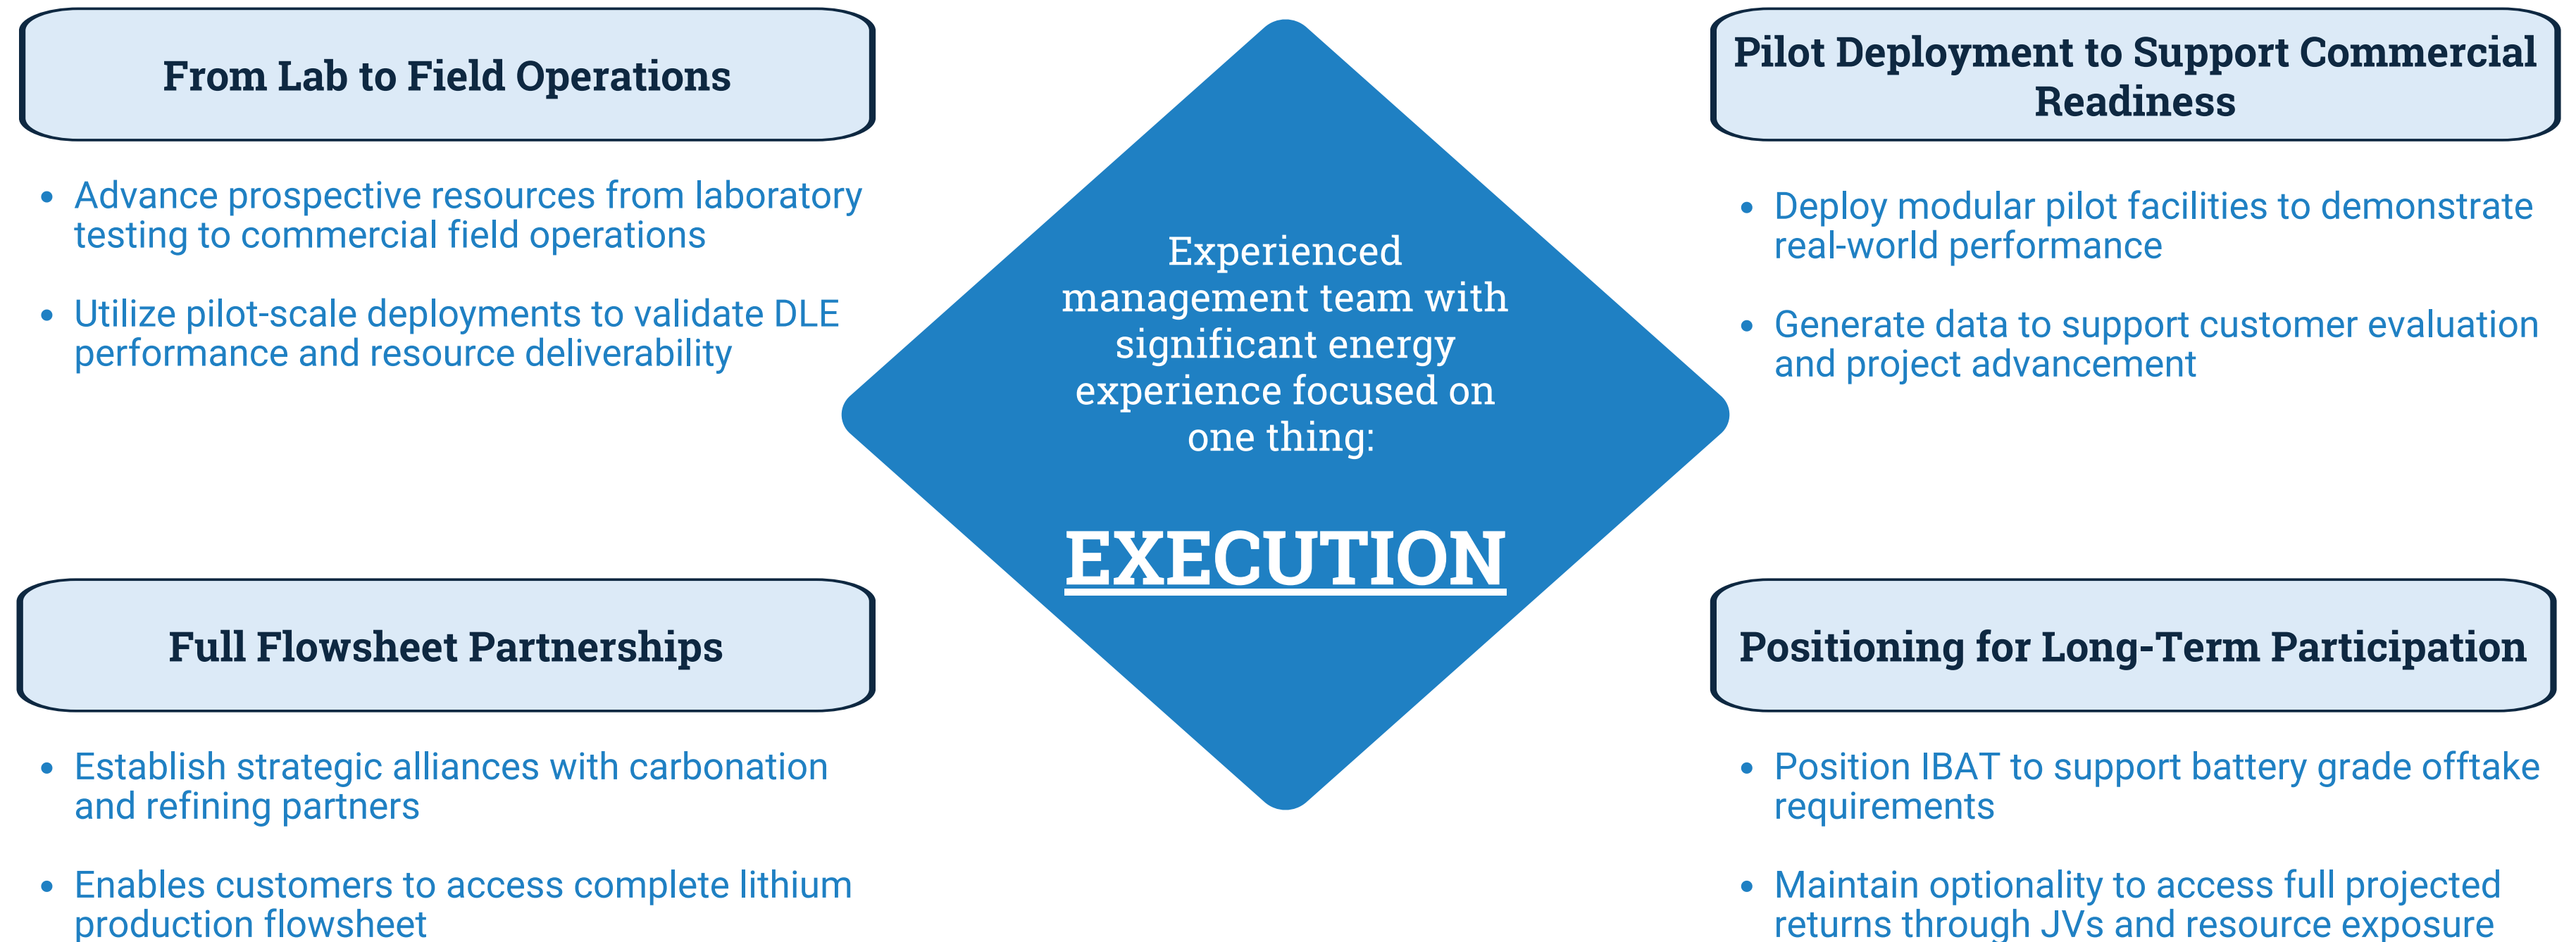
From Lab to Field Operations

- Advance prospective resources from laboratory testing to commercial field operations
- Utilize pilot-scale deployments to validate DLE performance and resource deliverability

Experienced management team with significant energy experience focused on one thing:

EXECUTION

Pilot Deployment to Support Commercial Readiness

- Deploy modular pilot facilities to demonstrate real-world performance
- Generate data to support customer evaluation and project advancement

Full Flowsheet Partnerships

- Establish strategic alliances with carbonation and refining partners
- Enables customers to access complete lithium production flowsheet

Positioning for Long-Term Participation

- Position IBAT to support battery grade offtake requirements
- Maintain optionality to access full projected returns through JVs and resource exposure